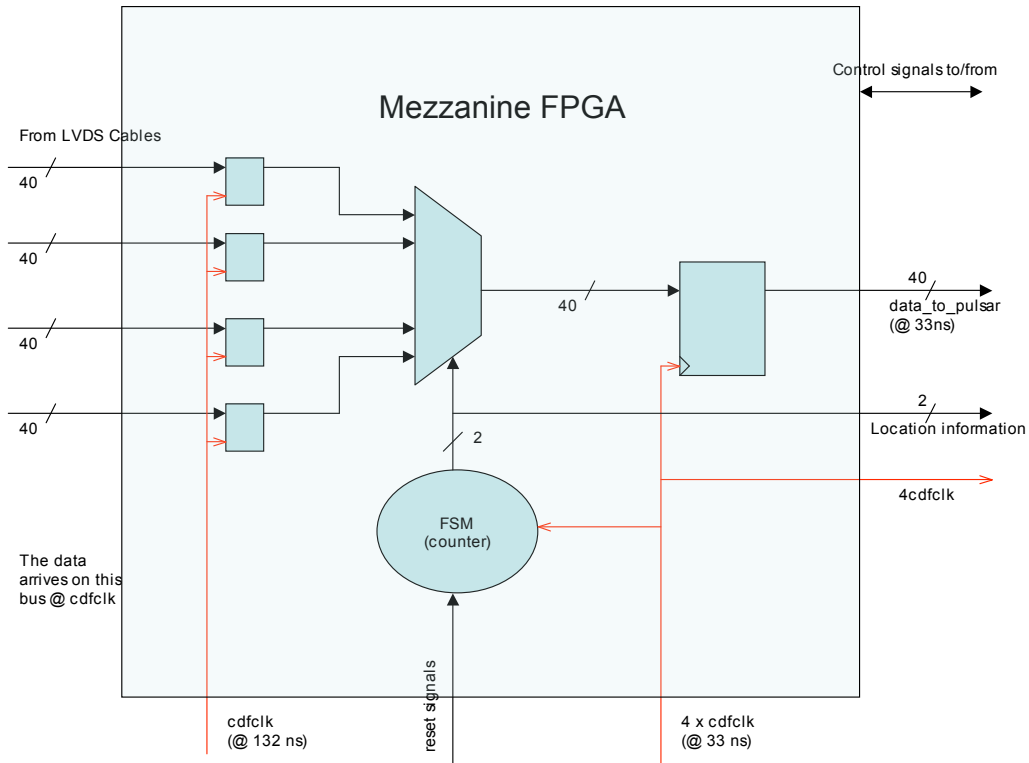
Control signals to/from

Mezzanine FPGA

From LVDS Cables

40

40

40

40

40

40
data_to_pulsar
(@ 33ns)

2

2
Location information

4cdfclk

FSM
(counter)

The data arrives on this bus @ cdfclk

cdfclk
(@ 132 ns)

reset signals

4 x cdfclk
(@ 33 ns)